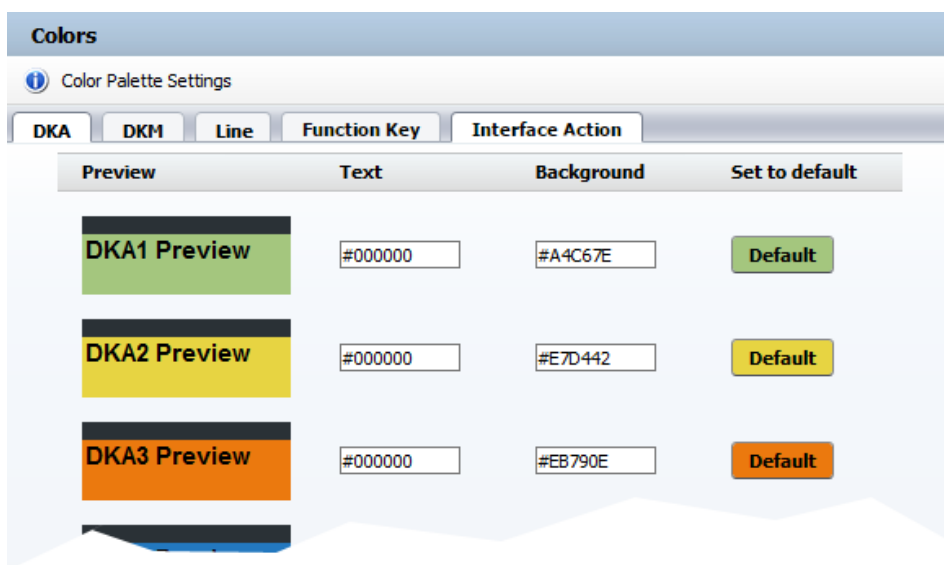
Colors

Color Palette Settings

DKA DKM Line Function Key Interface Action

| Preview | Text | Background | Set to default |
|---|---|---|---|
| DKA1 Preview | #000000 | #A4C67E | Default |
| DKA2 Preview | #000000 | #E7D442 | Default |
| DKA3 Preview | #000000 | #EB790E | Default |